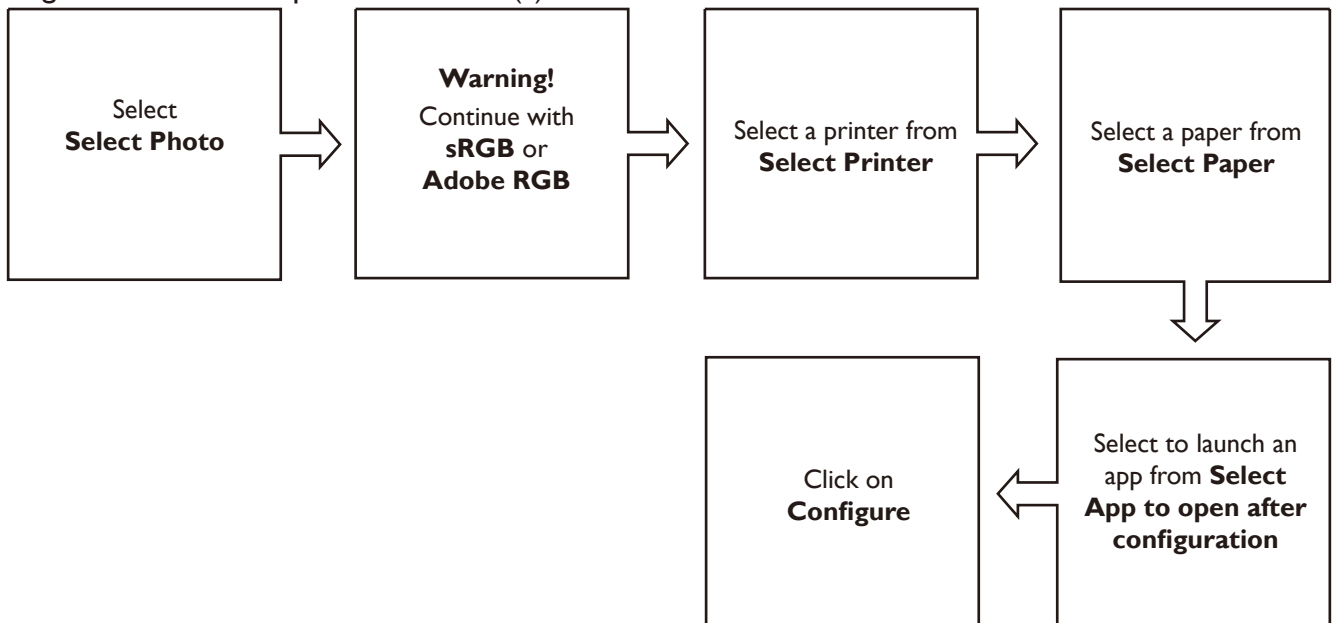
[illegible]

Select **Select Photo**

**Warning!** Continue with **sRGB** or **Adobe RGB**

Select a printer from **Select Printer**

Select a paper from **Select Paper**

Select to launch an app from **Select App to open after configuration**

Click on **Configure**